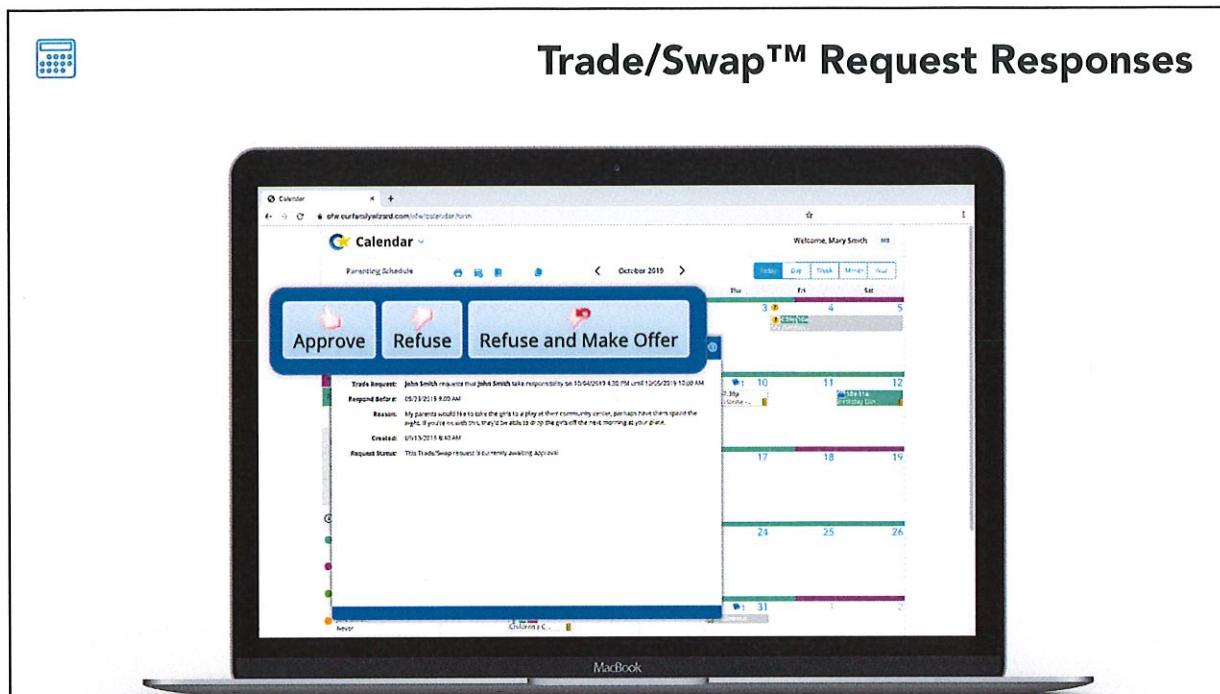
Trade/Swap™ Request Responses

Calendar

ofw.ourfamilywizard.com/ofw/calendar.form

Calendar

Welcome, Mary Smith MS

Parenting Schedule

October 2019

Today Day Week Month Year

Thu Fri Sat

3 4 5

Approve

Refuse

Refuse and Make Offer

Trade Request: John Smith requests that John Smith take responsibility on 10/04/2019 4:30 PM until 10/05/2019 10:00 AM

Respond Before: 05/23/2019 9:00 AM

Reason: My parents would like to take the girls to a play at their community center, perhaps have them spend the night. If you're ok with this, they'd be able to drop the girls off the next morning at your place.

Created: 05/13/2019 8:40 AM

Request Status: This Trade/Swap request is currently awaiting approval

10 11 12

17 18 19

24 25 26

31 1 2

Never

Children | C...

MacBook